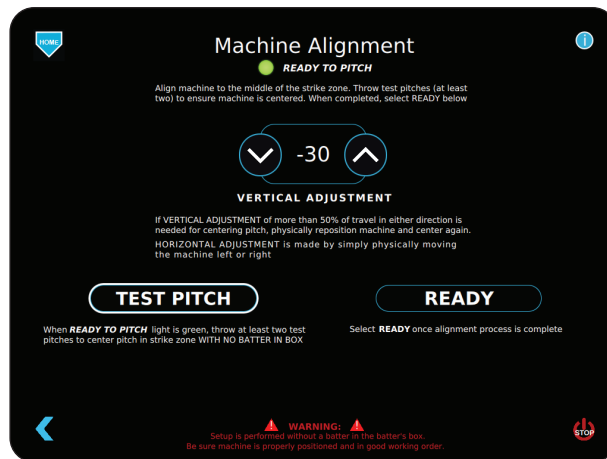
HOME

Machine Alignment

i

READY TO PITCH

Align machine to the middle of the strike zone. Throw test pitches (at least two) to ensure machine is centered. When completed, select READY below

-30

VERTICAL ADJUSTMENT

If VERTICAL ADJUSTMENT of more than 50% of travel in either direction is needed for centering pitch, physically reposition machine and center again.

HORIZONTAL ADJUSTMENT is made by simply physically moving the machine left or right

TEST PITCH

READY

When READY TO PITCH light is green, throw at least two test pitches to center pitch in strike zone WITH NO BATTER IN BOX

Select READY once alignment process is complete

WARNING:

Setup is performed without a batter in the batter's box.

Be sure machine is properly positioned and in good working order.

STOP